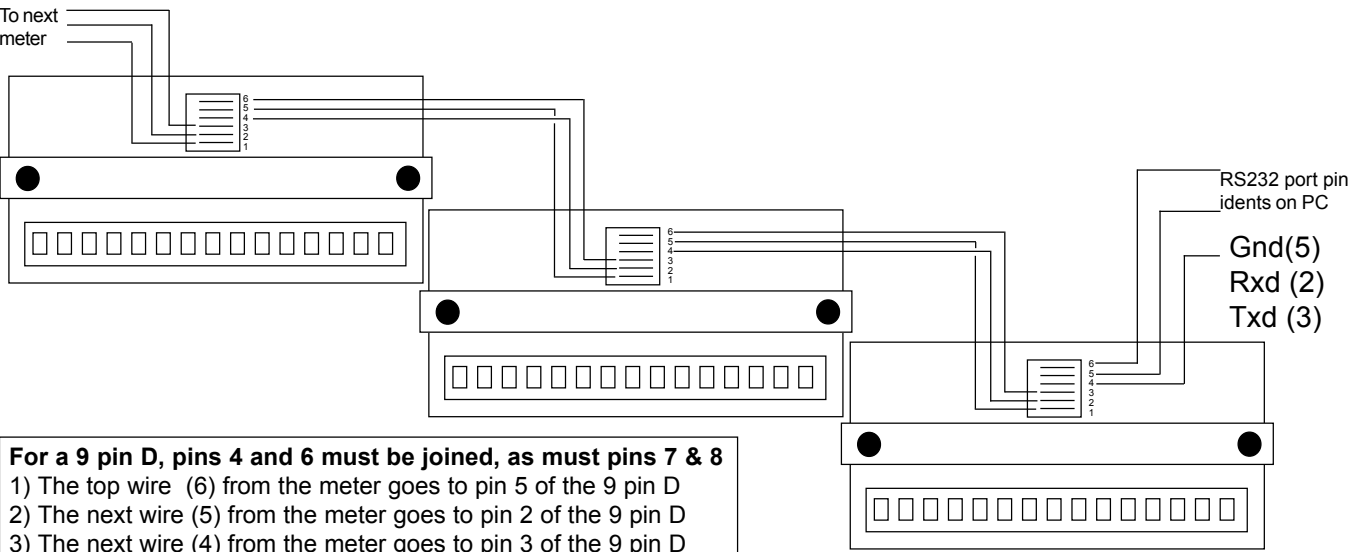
To next meter

6
5
4
3
2
1

6
5
4
3
2
1

RS232 port pin idents on PC

Gnd(5)
Rxd (2)
Txd (3)

6
5
4
3
2
1

**For a 9 pin D, pins 4 and 6 must be joined, as must pins 7 & 8**
1) The top wire (6) from the meter goes to pin 5 of the 9 pin D
2) The next wire (5) from the meter goes to pin 2 of the 9 pin D
3) The next wire (4) from the meter goes to pin 3 of the 9 pin D